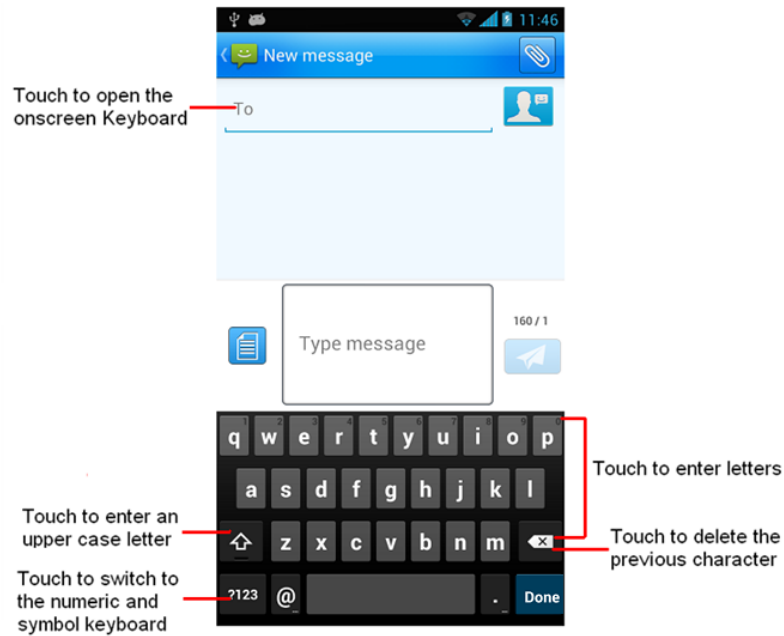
11:46

New message

Touch to open the onscreen Keyboard

To

Type message

160 / 1

1 2 3 4 5 6 7 8 9 0
q w e r t y u i o p
a s d f g h j k l
z x c v b n m
?123 @ . Done

Touch to enter letters

Touch to enter an upper case letter

Touch to delete the previous character

Touch to switch to the numeric and symbol keyboard